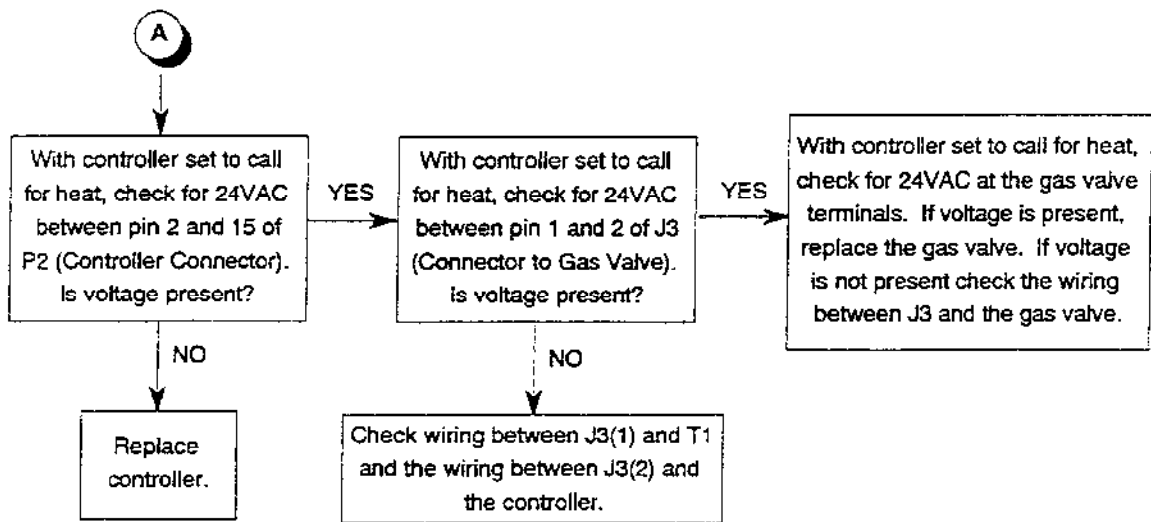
A

With controller set to call for heat, check for 24VAC between pin 2 and 15 of P2 (Controller Connector). Is voltage present?

YES

With controller set to call for heat, check for 24VAC between pin 1 and 2 of J3 (Connector to Gas Valve). Is voltage present?

YES

With controller set to call for heat, check for 24VAC at the gas valve terminals. If voltage is present, replace the gas valve. If voltage is not present check the wiring between J3 and the gas valve.

NO

Replace controller.

NO

Check wiring between J3(1) and T1 and the wiring between J3(2) and the controller.